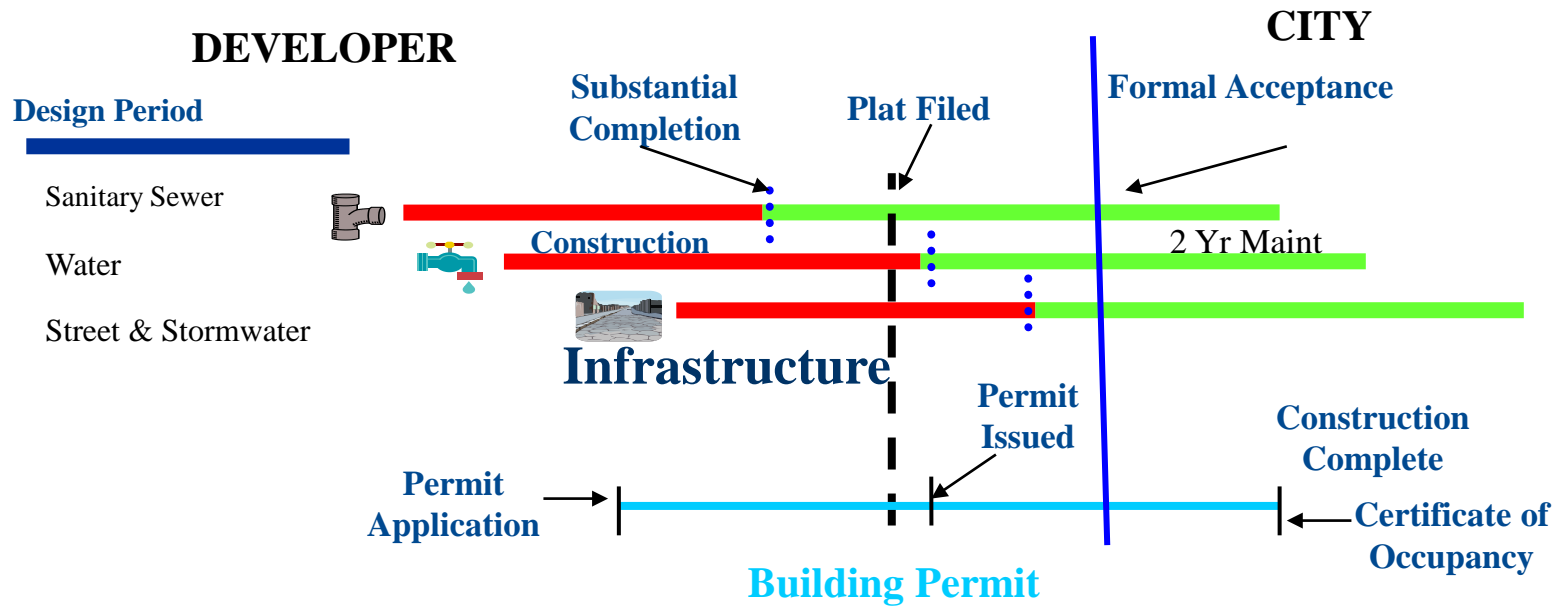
DEVELOPER

CITY

Design Period

Substantial Completion

Plat Filed

Formal Acceptance

Sanitary Sewer

Water

Street & Stormwater

Construction

2 Yr Maint

Infrastructure

Permit Issued

Construction Complete

Permit Application

Certificate of Occupancy

Building Permit